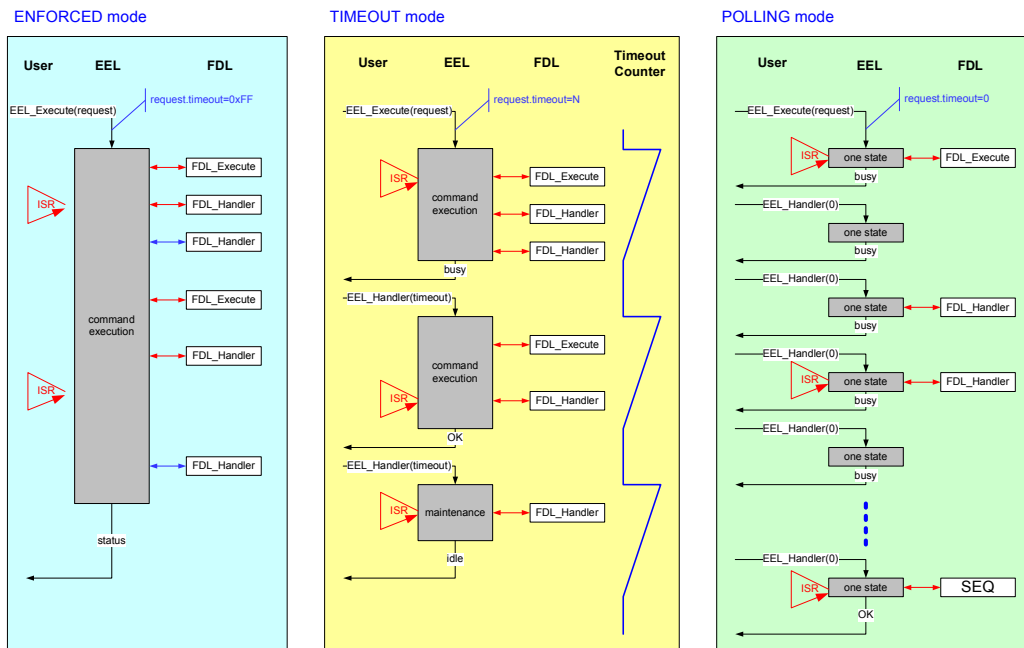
ENFORCED mode

User
EEL
FDL
EEL_Execute(request)
request.timeout=0xFF
FDL_Execute
ISR
FDL_Handler
FDL_Handler
FDL_Execute
command execution
FDL_Handler
ISR
FDL_Handler
status

TIMEOUT mode

User
EEL
FDL
Timeout Counter
EEL_Execute(request)
request.timeout=N
ISR
command execution
FDL_Execute
FDL_Handler
FDL_Handler
busy
EEL_Handler(timeout)
command execution
FDL_Execute
ISR
FDL_Handler
OK
EEL_Handler(timeout)
ISR
maintenance
FDL_Handler
idle

POLLING mode

User
EEL
FDL
EEL_Execute(request)
request.timeout=0
ISR
one state
FDL_Execute
busy
EEL_Handler(0)
one state
busy
EEL_Handler(0)
one state
FDL_Handler
busy
EEL_Handler(0)
ISR
one state
FDL_Handler
busy
EEL_Handler(0)
one state
busy
EEL_Handler(0)
ISR
one state
SEQ
OK